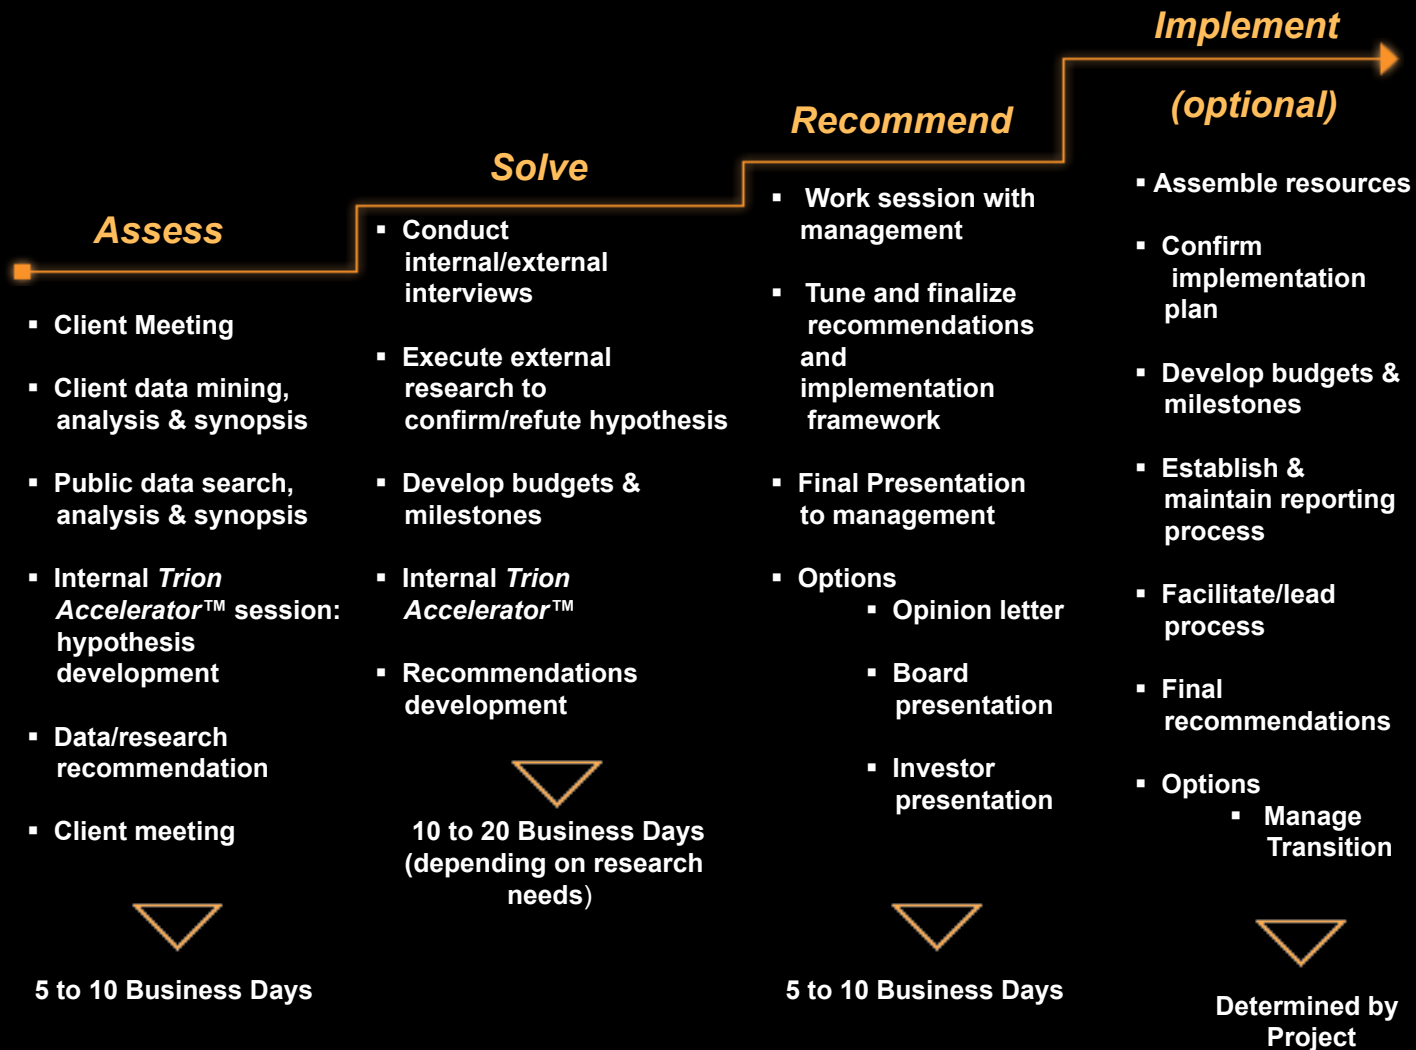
Assess

- Client Meeting
- Client data mining, analysis & synopsis
- Public data search, analysis & synopsis
- Internal *Trion Accelerator*™ session: hypothesis development
- Data/research recommendation
- Client meeting

5 to 10 Business Days

Solve

- Conduct internal/external interviews
- Execute external research to confirm/refute hypothesis
- Develop budgets & milestones
- Internal *Trion Accelerator*™
- Recommendations development

10 to 20 Business Days (depending on research needs)

Recommend

- Work session with management
- Tune and finalize recommendations and implementation framework
- Final Presentation to management
- Options
  - Opinion letter
  - Board presentation
  - Investor presentation

5 to 10 Business Days

Implement (optional)

- Assemble resources
- Confirm implementation plan
- Develop budgets & milestones
- Establish & maintain reporting process
- Facilitate/lead process
- Final recommendations
- Options
  - Manage Transition

Determined by Project